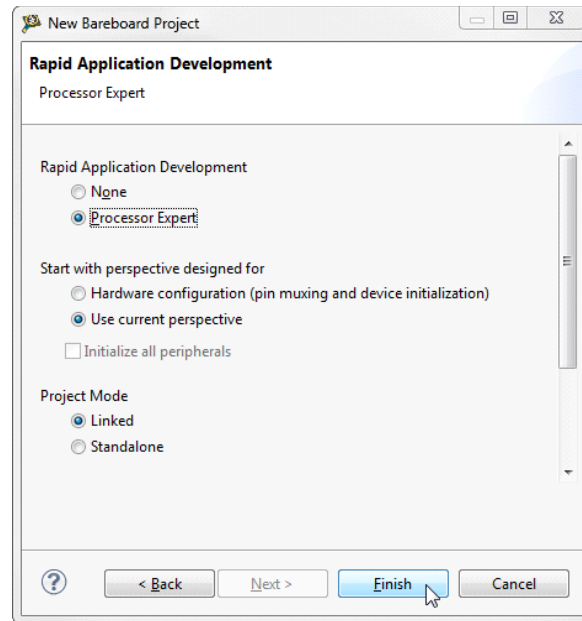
New Bareboard Project

Rapid Application Development

Processor Expert

Rapid Application Development

None

Processor Expert

Start with perspective designed for

Hardware configuration (pin muxing and device initialization)

Use current perspective

Initialize all peripherals

Project Mode

Linked

Standalone

?

< Back

Next >

Finish

Cancel